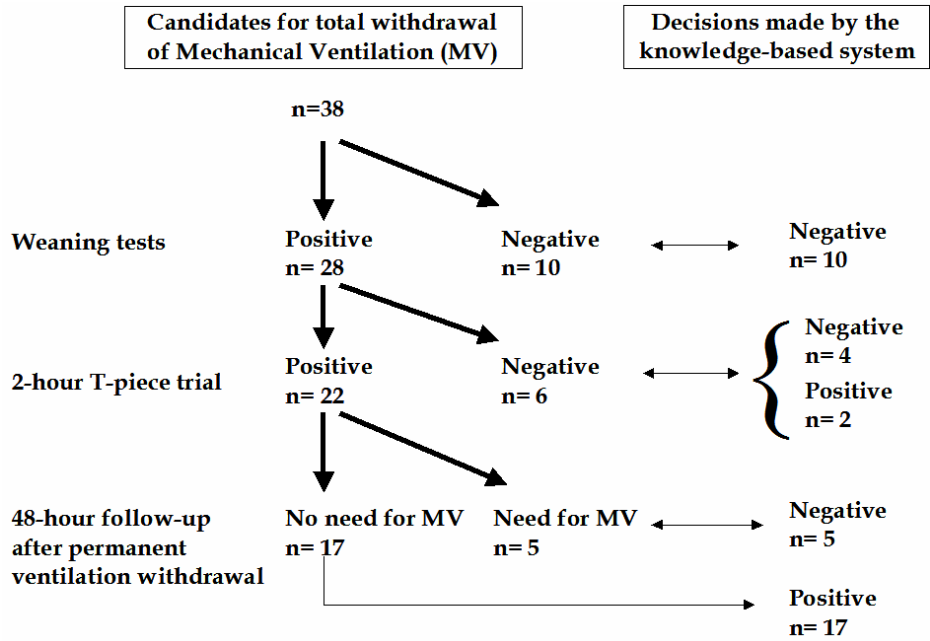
Candidates for total withdrawal of Mechanical Ventilation (MV)

Decisions made by the knowledge-based system

n=38

Weaning tests

Positive
n= 28

Negative
n= 10

Negative
n= 10

2-hour T-piece trial

Positive
n= 22

Negative
n= 6

Negative
n= 4

Positive
n= 2

48-hour follow-up after permanent ventilation withdrawal

No need for MV
n= 17

Need for MV
n= 5

Negative
n= 5

Positive
n= 17